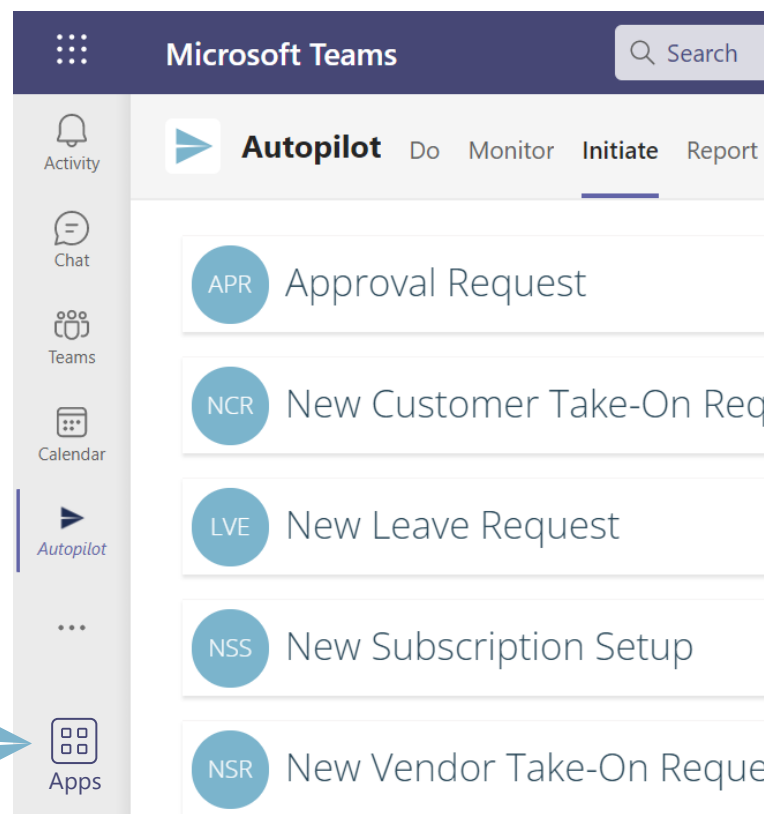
Microsoft Teams

Search

Activity

Chat

Teams

Calendar

Autopilot

...

Apps

Autopilot Do Monitor Initiate Report

APR Approval Request

NCR New Customer Take-On Req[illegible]

LVE New Leave Request

NSS New Subscription Setup

NSR New Vendor Take-On Reque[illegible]